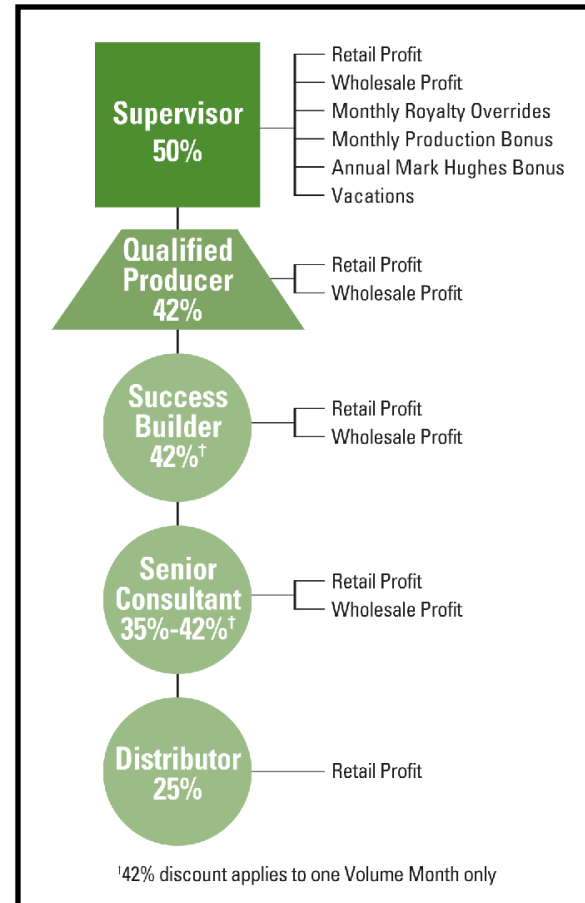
Supervisor
50%

Retail Profit
Wholesale Profit
Monthly Royalty Overrides
Monthly Production Bonus
Annual Mark Hughes Bonus
Vacations

Qualified Producer
42%

Retail Profit
Wholesale Profit

Success Builder
42%†

Retail Profit
Wholesale Profit

Senior Consultant
35%-42%†

Retail Profit
Wholesale Profit

Distributor
25%

Retail Profit

†42% discount applies to one Volume Month only